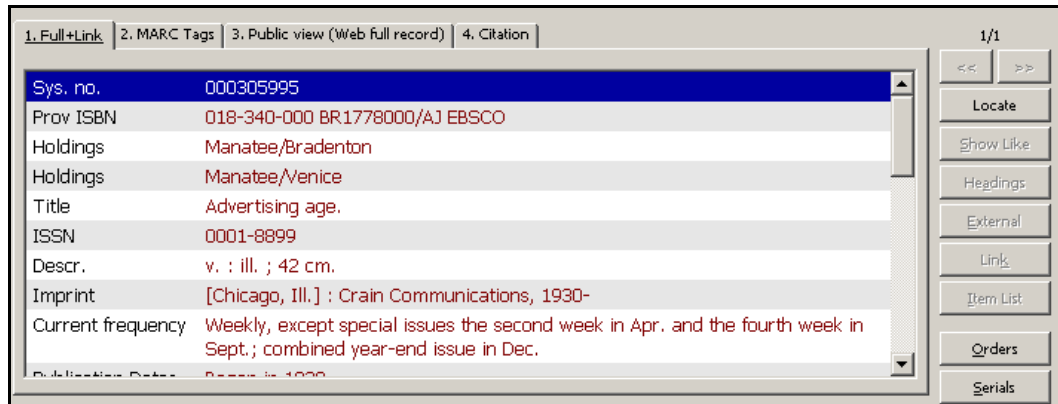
1. Full+Link | 2. MARC Tags | 3. Public view (Web full record) | 4. Citation

1/1

<< >>

Locate

Show Like

Headings

External

Link

Item List

Orders

Serials

| Sys. no. | 000305995 |
|---|---|
| Prov ISBN | 018-340-000 BR1778000/AJ EBSCO |
| Holdings | Manatee/Bradenton |
| Holdings | Manatee/Venice |
| Title | Advertising age. |
| ISSN | 0001-8899 |
| Descr. | v. : ill. ; 42 cm. |
| Imprint | [Chicago, Ill.] : Crain Communications, 1930- |
| Current frequency | Weekly, except special issues the second week in Apr. and the fourth week in Sept.; combined year-end issue in Dec. |
| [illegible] | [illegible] |